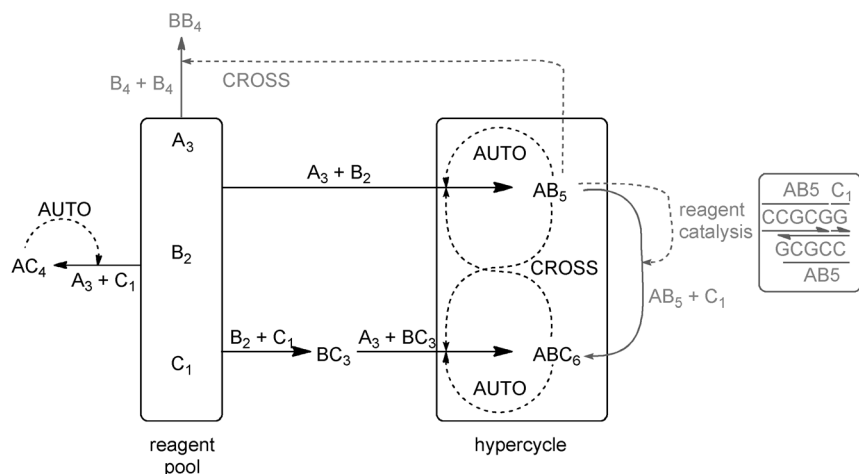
$BB_4$

$B_4 + B_4$

CROSS

$A_3$

$B_2$

$C_1$

AUTO

$AC_4$

$A_3 + C_1$

$A_3 + B_2$

AUTO

$AB_5$

CROSS

reagent catalysis

AB5 $C_1$
CCGCGG
GCGCC
AB5

$AB_5 + C_1$

$B_2 + C_1$

$BC_3$

$A_3 + BC_3$

$ABC_6$

AUTO

reagent pool

hypercycle